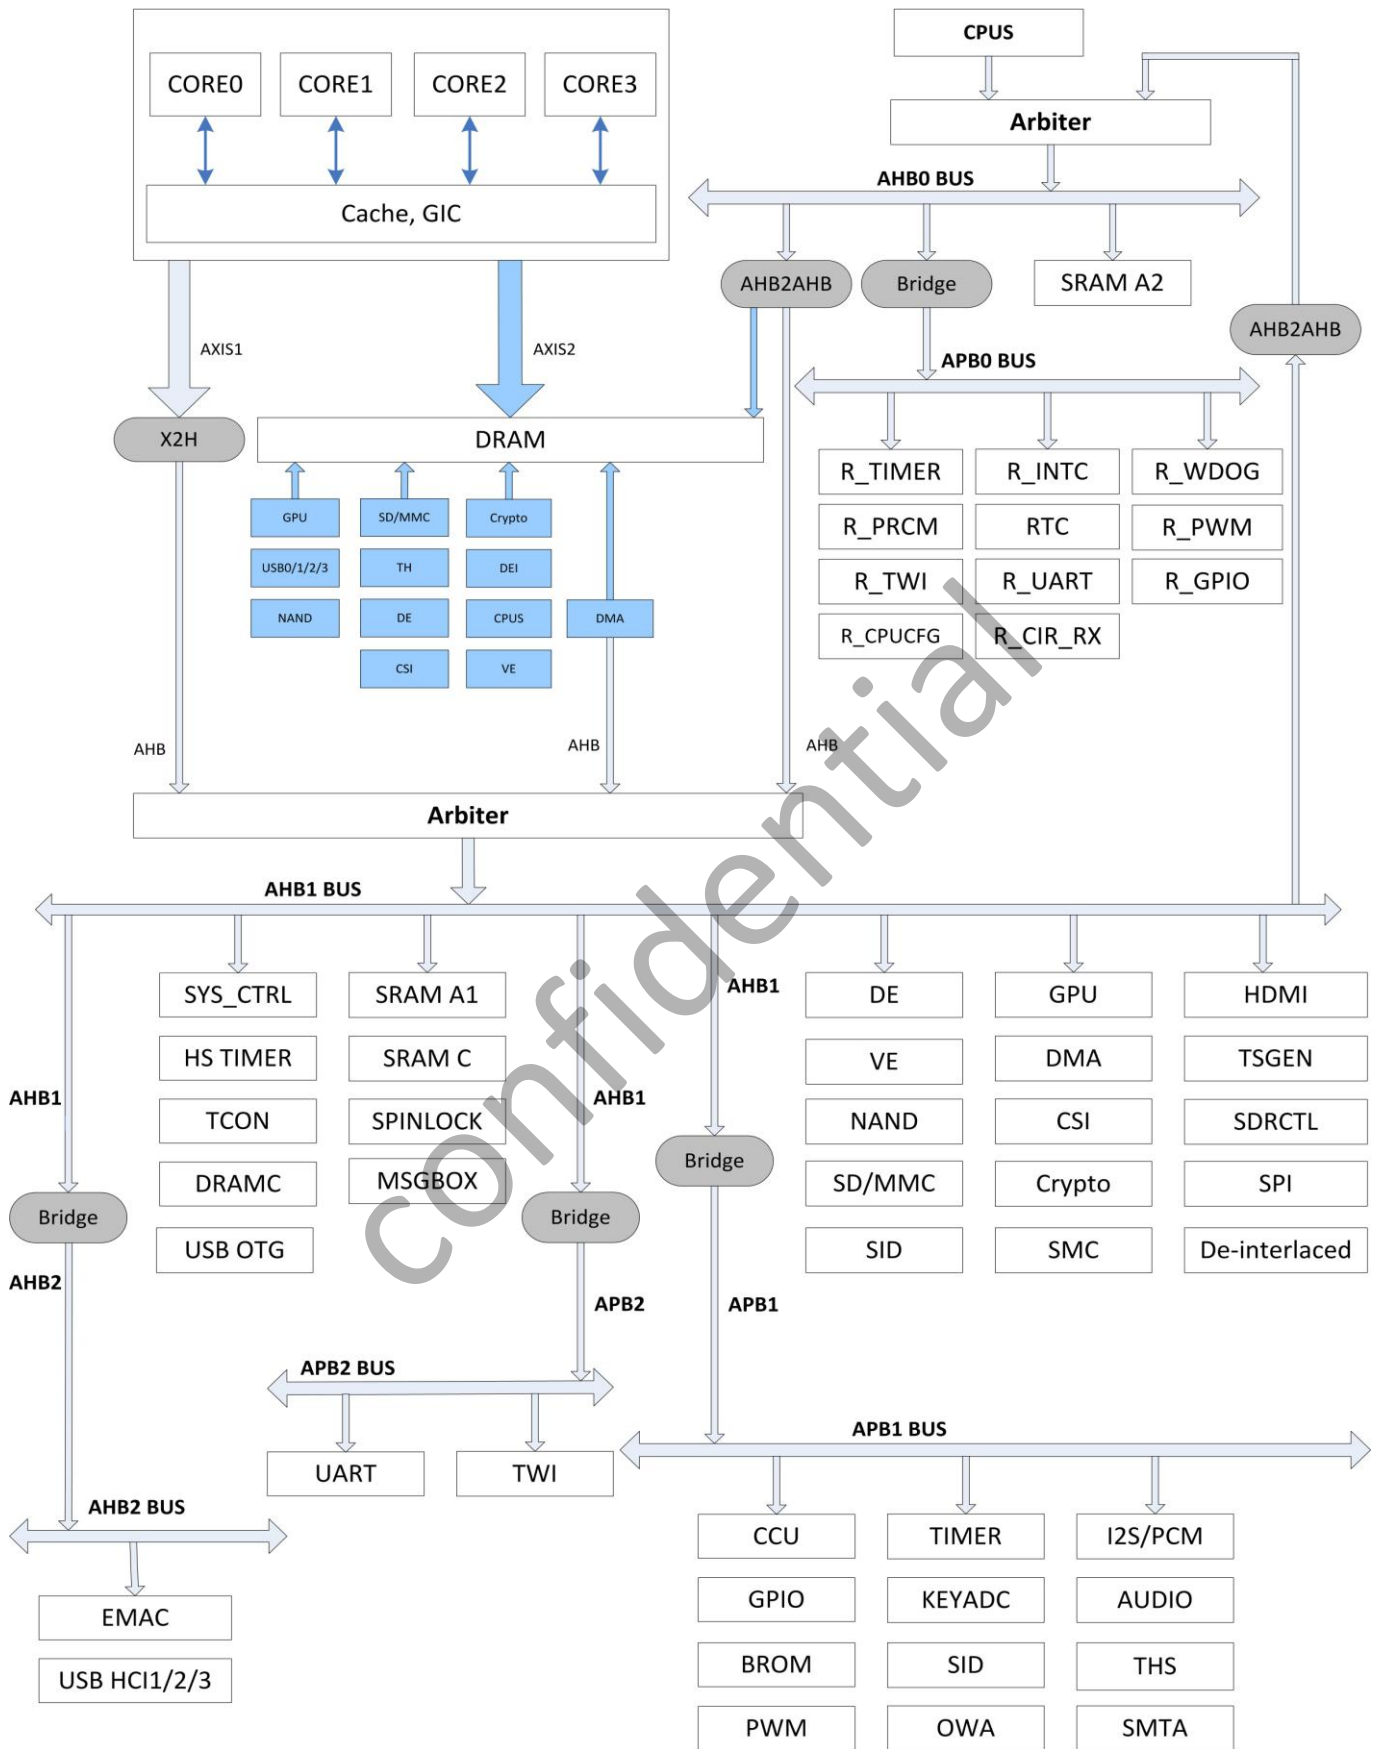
CORE0 CORE1 CORE2 CORE3

Cache, GIC

CPUS

Arbiter

AHB0 BUS

AHB2AHB Bridge SRAM A2

AHB2AHB

AXIS1 AXIS2

APB0 BUS

X2H

DRAM

R_TIMER R_INTC R_WDOG
R_PRCM RTC R_PWM
R_TWI R_UART R_GPIO
R_CPUCFG R_CIR_RX

GPU SD/MMC Crypto
USB0/1/2/3 TH DEI
NAND DE CPUS DMA
CSI VE

AHB AHB AHB

Arbiter

AHB1 BUS

AHB1

SYS_CTRL SRAM A1 DE GPU HDMI
HS TIMER SRAM C VE DMA TSGEN
TCON SPINLOCK NAND CSI SDRCTL
DRAMC MSGBOX SD/MMC Crypto SPI
USB OTG SID SMC De-interlaced

AHB1 AHB1

Bridge Bridge Bridge

AHB2 APB2 APB1

APB2 BUS

UART TWI

APB1 BUS

AHB2 BUS

EMAC
USB HCI1/2/3

CCU TIMER I2S/PCM
GPIO KEYADC AUDIO
BROM SID THS
PWM OWA SMTA

confidential